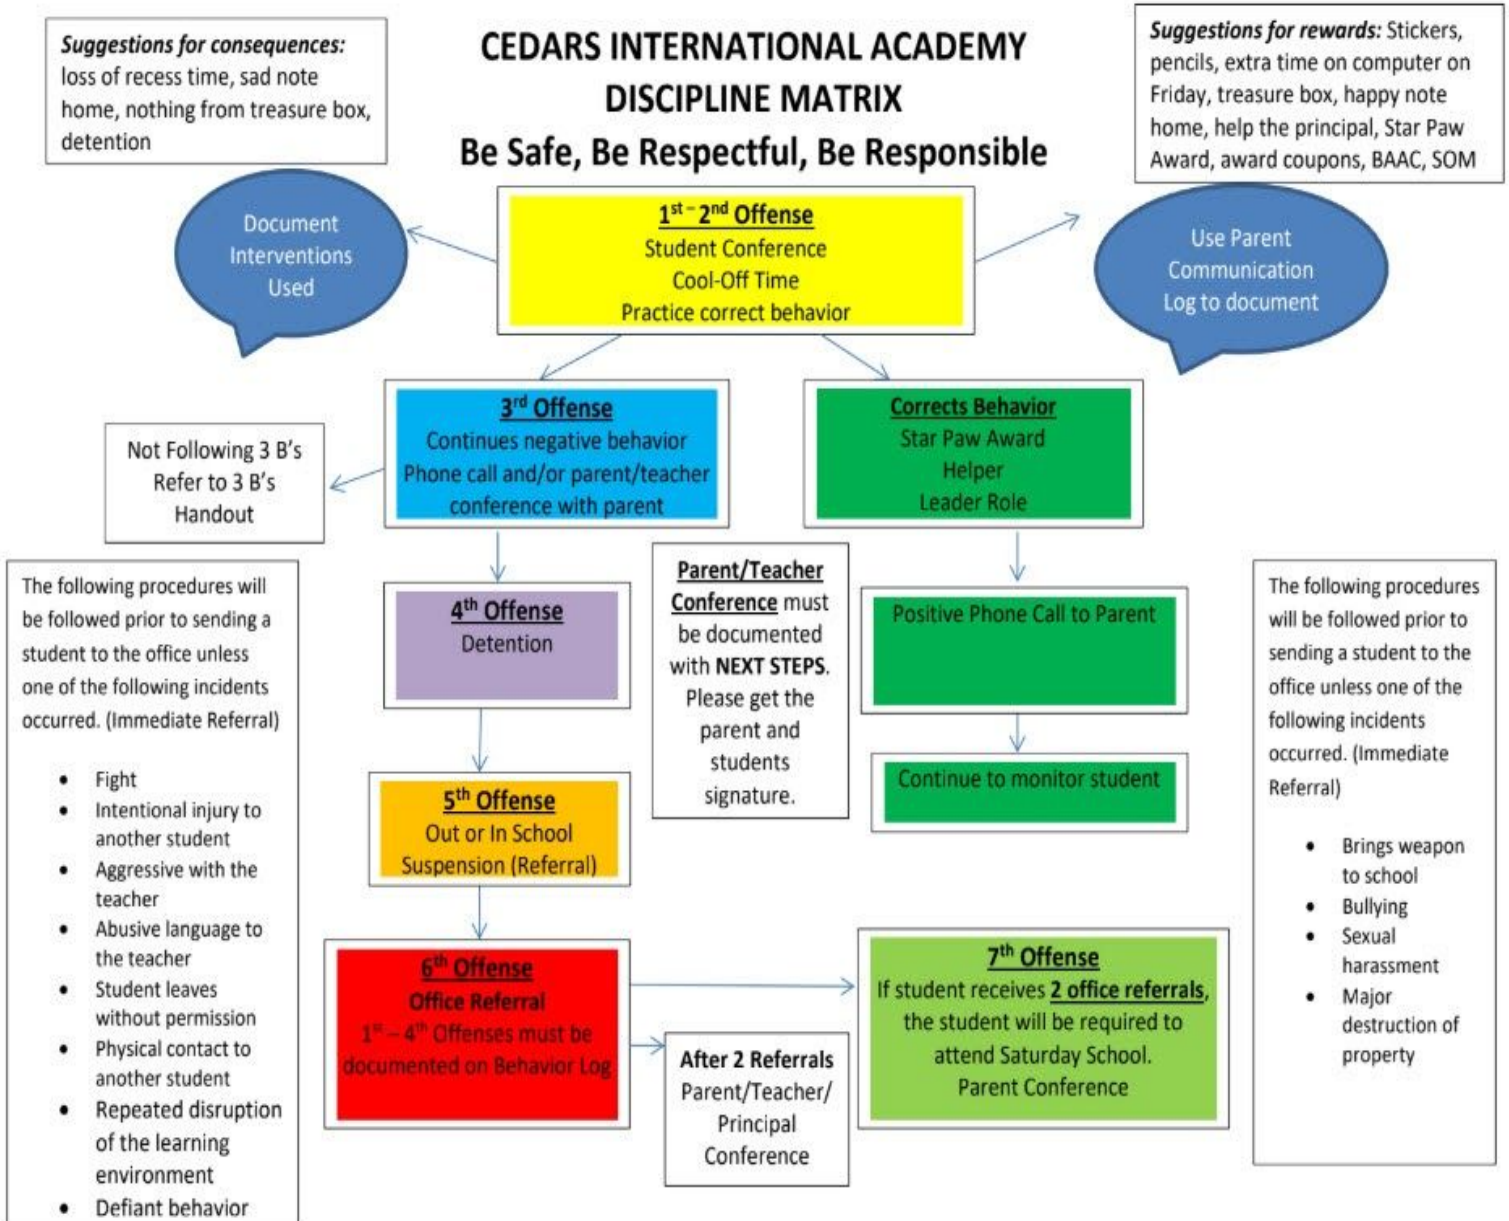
**Suggestions for consequences:** loss of recess time, sad note home, nothing from treasure box, detention

CEDARS INTERNATIONAL ACADEMY
DISCIPLINE MATRIX
Be Safe, Be Respectful, Be Responsible

**Suggestions for rewards:** Stickers, pencils, extra time on computer on Friday, treasure box, happy note home, help the principal, Star Paw Award, award coupons, BAAC, SOM

Document Interventions Used

$1^{st}-2^{nd}$ Offense
Student Conference
Cool-Off Time
Practice correct behavior

Use Parent Communication Log to document

Not Following 3 B's
Refer to 3 B's Handout

$3^{rd}$ Offense
Continues negative behavior
Phone call and/or parent/teacher conference with parent

Corrects Behavior
Star Paw Award
Helper
Leader Role

The following procedures will be followed prior to sending a student to the office unless one of the following incidents occurred. (Immediate Referral)

- Fight
- Intentional injury to another student
- Aggressive with the teacher
- Abusive language to the teacher
- Student leaves without permission
- Physical contact to another student
- Repeated disruption of the learning environment
- Defiant behavior

$4^{th}$ Offense
Detention

Parent/Teacher Conference must be documented with **NEXT STEPS**. Please get the parent and students signature.

Positive Phone Call to Parent

Continue to monitor student

The following procedures will be followed prior to sending a student to the office unless one of the following incidents occurred. (Immediate Referral)

- Brings weapon to school
- Bullying
- Sexual harassment
- Major destruction of property

$5^{th}$ Offense
Out or In School Suspension (Referral)

$6^{th}$ Offense
Office Referral
$1^{st}-4^{th}$ Offenses must be documented on Behavior Log

After 2 Referrals
Parent/Teacher/ Principal Conference

$7^{th}$ Offense
If student receives 2 office referrals, the student will be required to attend Saturday School.
Parent Conference